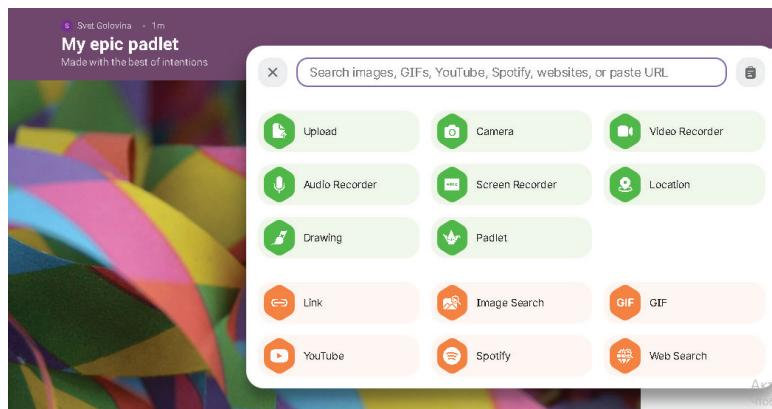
S Svet Golovina • 1m

My epic padlet

Made with the best of intentions

Search images, GIFs, YouTube, Spotify, websites, or paste URL

Upload

Camera

Video Recorder

Audio Recorder

Screen Recorder

Location

Drawing

Padlet

Link

Image Search

GIF GIF

YouTube

Spotify

Web Search